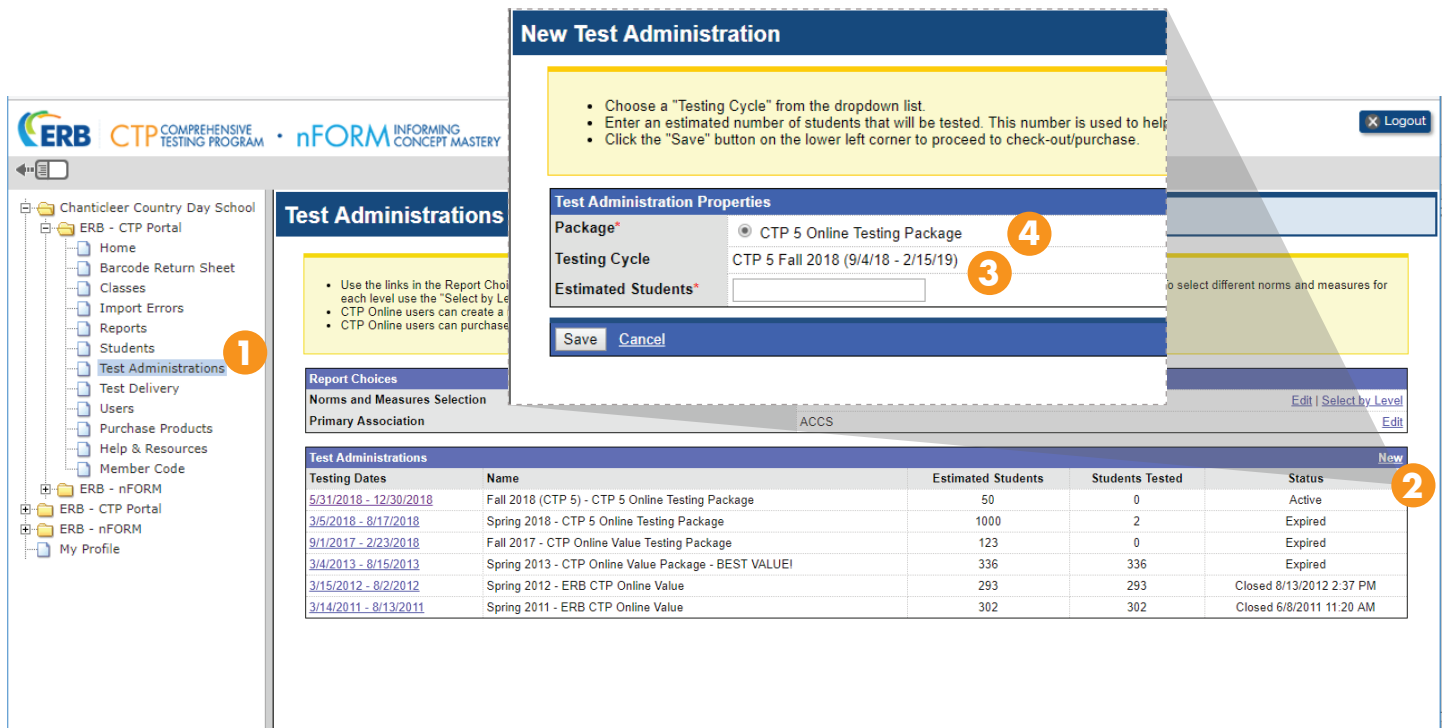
ERB | CTP COMPREHENSIVE TESTING PROGRAM • nFORM INFORMING CONCEPT MASTERY

Logout

Chanticleer Country Day School
ERB - CTP Portal
Home
Barcode Return Sheet
Classes
Import Errors
Reports
Students
Test Administrations
Test Delivery
Users
Purchase Products
Help & Resources
Member Code
ERB - nFORM
ERB - CTP Portal
ERB - nFORM
My Profile

1

Test Administrations

• Use the links in the Report Choi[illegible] each level use the "Select by Le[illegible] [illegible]o select different norms and measures for
• CTP Online users can create a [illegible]
• CTP Online users can purchase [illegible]

| Report Choices | | |
|---|---|---|
| Norms and Measures Selection | | Edit \| Select by Level |
| Primary Association | ACCS | Edit |

Test Administrations New

| Testing Dates | Name | Estimated Students | Students Tested | Status |
|---|---|---|---|---|
| 5/31/2018 - 12/30/2018 | Fall 2018 (CTP 5) - CTP 5 Online Testing Package | 50 | 0 | Active |
| 3/5/2018 - 8/17/2018 | Spring 2018 - CTP 5 Online Testing Package | 1000 | 2 | Expired |
| 9/1/2017 - 2/23/2018 | Fall 2017 - CTP Online Value Testing Package | 123 | 0 | Expired |
| 3/4/2013 - 8/15/2013 | Spring 2013 - CTP Online Value Package - BEST VALUE! | 336 | 336 | Expired |
| 3/15/2012 - 8/2/2012 | Spring 2012 - ERB CTP Online Value | 293 | 293 | Closed 8/13/2012 2:37 PM |
| 3/14/2011 - 8/13/2011 | Spring 2011 - ERB CTP Online Value | 302 | 302 | Closed 6/8/2011 11:20 AM |

2

New Test Administration

• Choose a "Testing Cycle" from the dropdown list.
• Enter an estimated number of students that will be tested. This number is used to help
• Click the "Save" button on the lower left corner to proceed to check-out/purchase.

Test Administration Properties
Package* CTP 5 Online Testing Package
4
Testing Cycle CTP 5 Fall 2018 (9/4/18 - 2/15/19)
3
Estimated Students*

Save Cancel